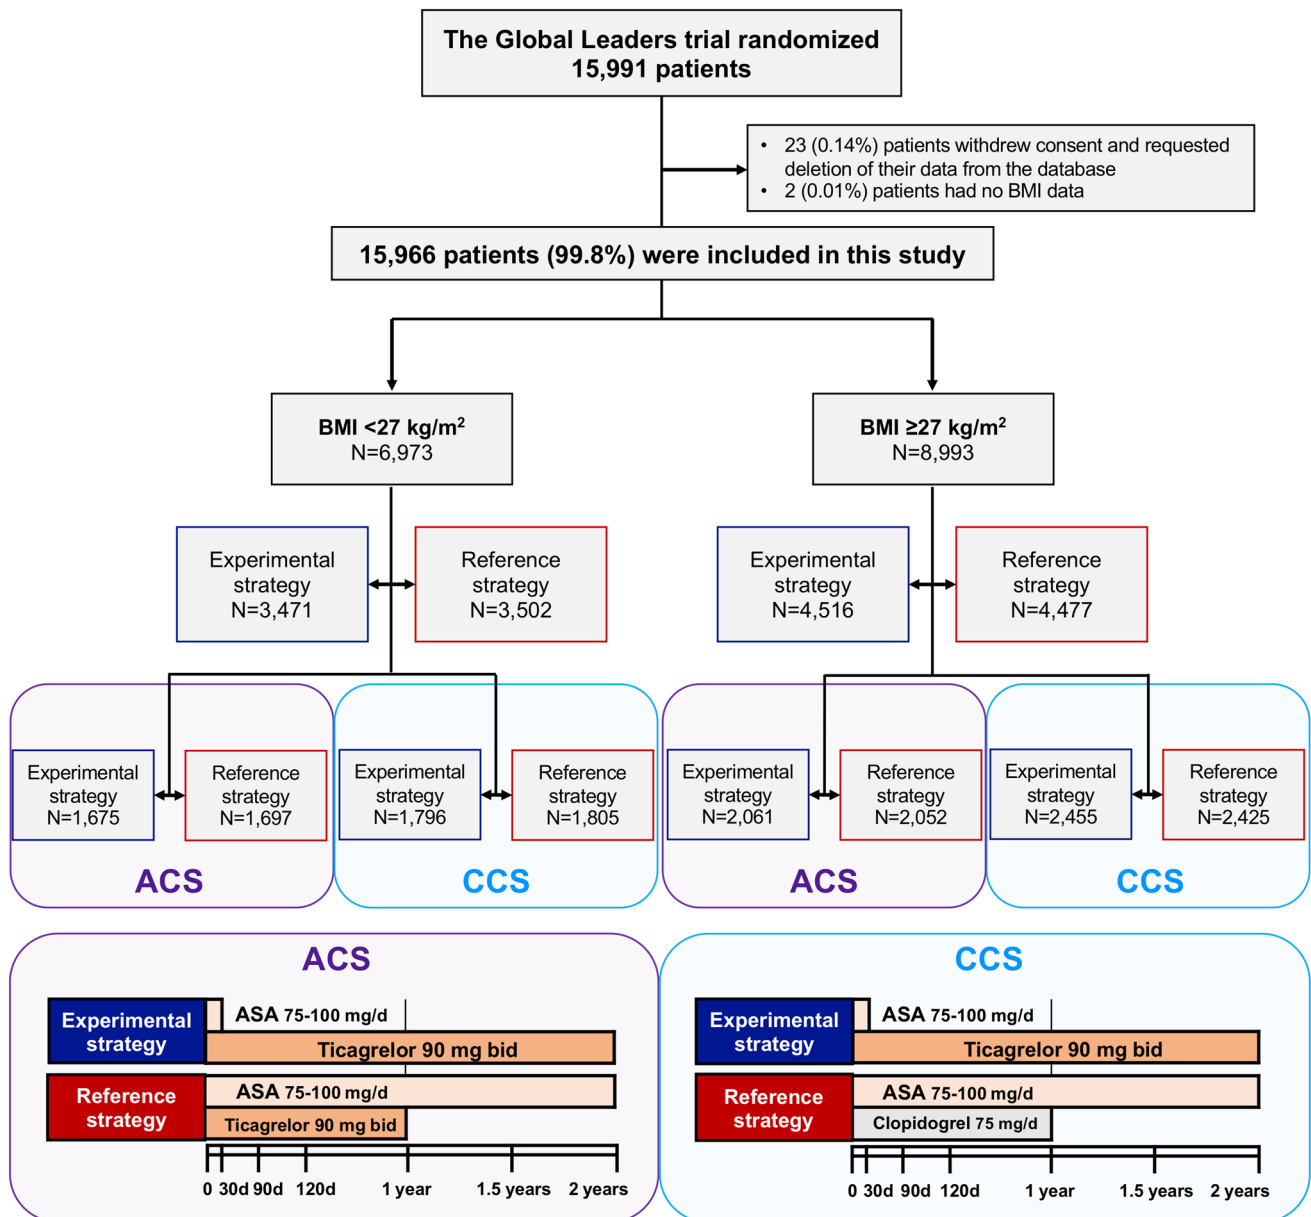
The Global Leaders trial randomized 15,991 patients

• 23 (0.14%) patients withdrew consent and requested deletion of their data from the database
• 2 (0.01%) patients had no BMI data

15,966 patients (99.8%) were included in this study

BMI <27 kg/m$^2$
N=6,973

BMI ≥27 kg/m$^2$
N=8,993

Experimental strategy N=3,471

Reference strategy N=3,502

Experimental strategy N=4,516

Reference strategy N=4,477

Experimental strategy N=1,675

Reference strategy N=1,697

Experimental strategy N=1,796

Reference strategy N=1,805

Experimental strategy N=2,061

Reference strategy N=2,052

Experimental strategy N=2,455

Reference strategy N=2,425

ACS

CCS

ACS

CCS

ACS

Experimental strategy

ASA 75-100 mg/d

Ticagrelor 90 mg bid

Reference strategy

ASA 75-100 mg/d

Ticagrelor 90 mg bid

0 30d 90d 120d 1 year 1.5 years 2 years

CCS

Experimental strategy

ASA 75-100 mg/d

Ticagrelor 90 mg bid

Reference strategy

ASA 75-100 mg/d

Clopidogrel 75 mg/d

0 30d 90d 120d 1 year 1.5 years 2 years